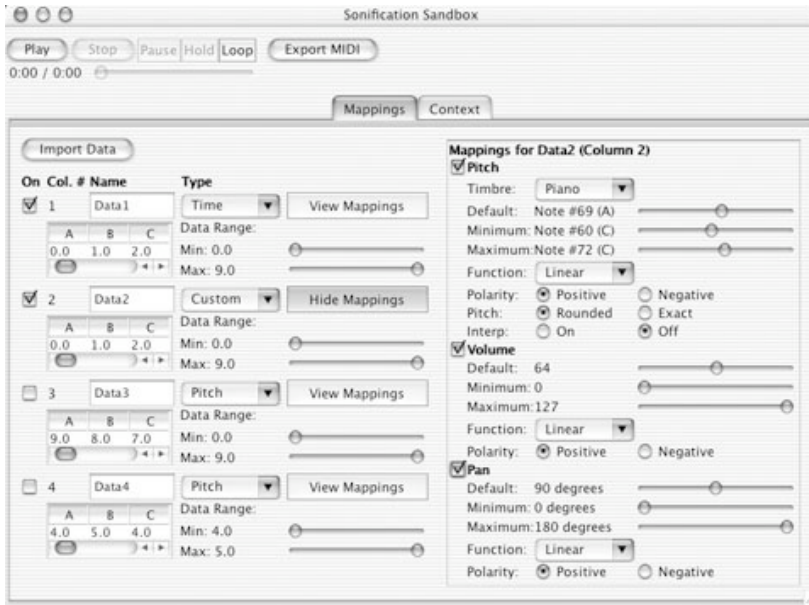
Sonification Sandbox

Play Stop Pause Hold Loop Export MIDI
0:00 / 0:00

Mappings Context

Import Data

On Col. # Name Type
1 Data1 Time View Mappings
| A | B | C |
|---|---|---|
| 0.0 | 1.0 | 2.0 |
Data Range:
Min: 0.0
Max: 9.0

2 Data2 Custom Hide Mappings
| A | B | C |
|---|---|---|
| 0.0 | 1.0 | 2.0 |
Data Range:
Min: 0.0
Max: 9.0

3 Data3 Pitch View Mappings
| A | B | C |
|---|---|---|
| 9.0 | 8.0 | 7.0 |
Data Range:
Min: 0.0
Max: 9.0

4 Data4 Pitch View Mappings
| A | B | C |
|---|---|---|
| 4.0 | 5.0 | 4.0 |
Data Range:
Min: 4.0
Max: 5.0

Mappings for Data2 (Column 2)
Pitch
Timbre: Piano
Default: Note #69 (A)
Minimum: Note #60 (C)
Maximum: Note #72 (C)
Function: Linear
Polarity: Positive Negative
Pitch: Rounded Exact
Interp: On Off
Volume
Default: 64
Minimum: 0
Maximum: 127
Function: Linear
Polarity: Positive Negative
Pan
Default: 90 degrees
Minimum: 0 degrees
Maximum: 180 degrees
Function: Linear
Polarity: Positive Negative